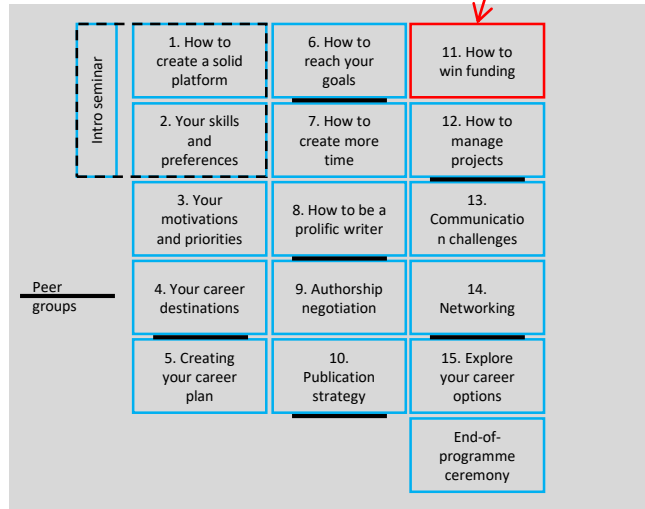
Intro seminar

1. How to create a solid platform

2. Your skills and preferences

3. Your motivations and priorities

4. Your career destinations

5. Creating your career plan

6. How to reach your goals

7. How to create more time

8. How to be a prolific writer

9. Authorship negotiation

10. Publication strategy

11. How to win funding

12. How to manage projects

13. Communication challenges

14. Networking

15. Explore your career options

End-of-programme ceremony

Peer groups